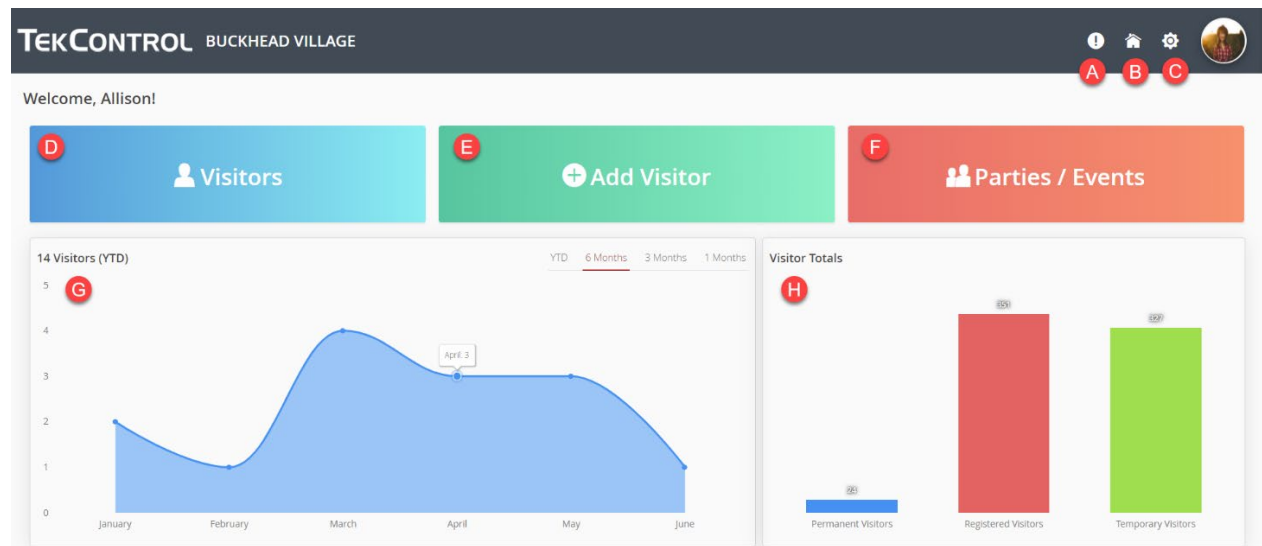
TEKCONTROL BUCKHEAD VILLAGE

A B C

Welcome, Allison!

D Visitors

E Add Visitor

F Parties / Events

14 Visitors (YTD)

YTD 6 Months 3 Months 1 Months

G

5
4
3
2
1
0

April 3

January February March April May June

Visitor Totals

H

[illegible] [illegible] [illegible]

Permanent Visitors Registered Visitors Temporary Visitors